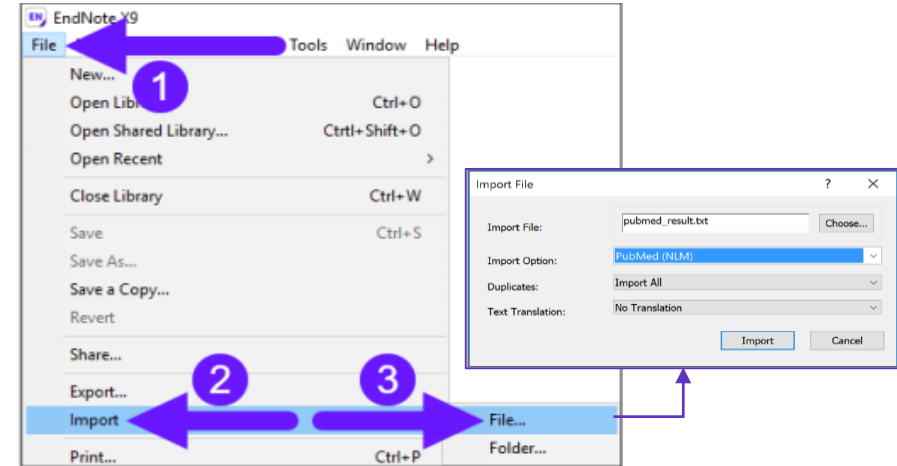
EN EndNote X9

File Tools Window Help

New...

Open Libr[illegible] Ctrl+O

Open Shared Library... Ctrl+Shift+O

Open Recent >

Close Library Ctrl+W

Save Ctrl+S

Save As...

Save a Copy...

Revert

Share...

Export...

Import

Print... Ctrl+P

File...

Folder...

1

2

3

Import File ? ✕

Import File: pubmed_result.txt Choose...

Import Option: PubMed (NLM)

Duplicates: Import All

Text Translation: No Translation

Import Cancel